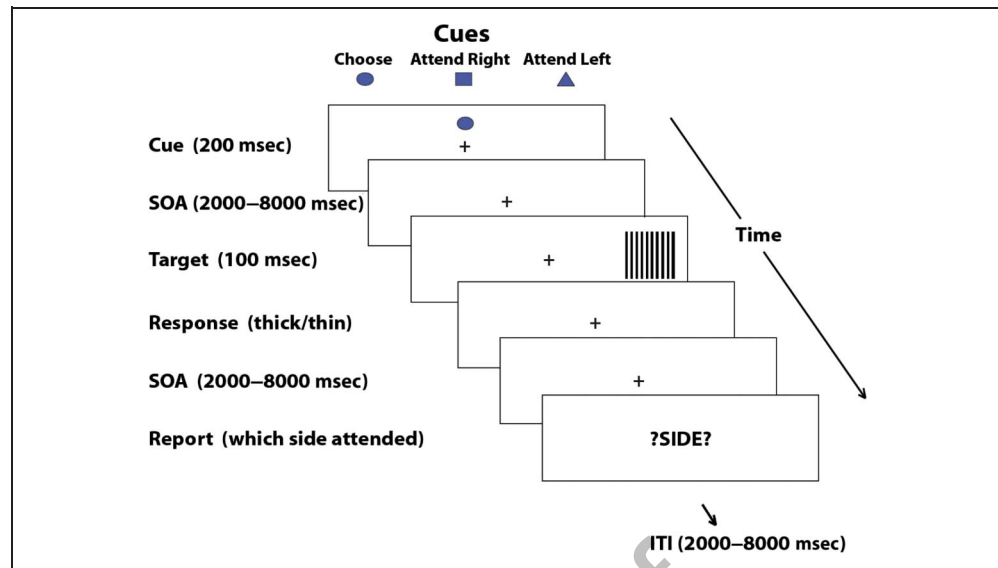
Cues
Choose Attend Right Attend Left

Cue (200 msec)
+

SOA (2000–8000 msec)
+

Target (100 msec)
+

Response (thick/thin)
+

SOA (2000–8000 msec)
+

Report (which side attended)
?SIDE?

Time

ITI (2000–8000 msec)